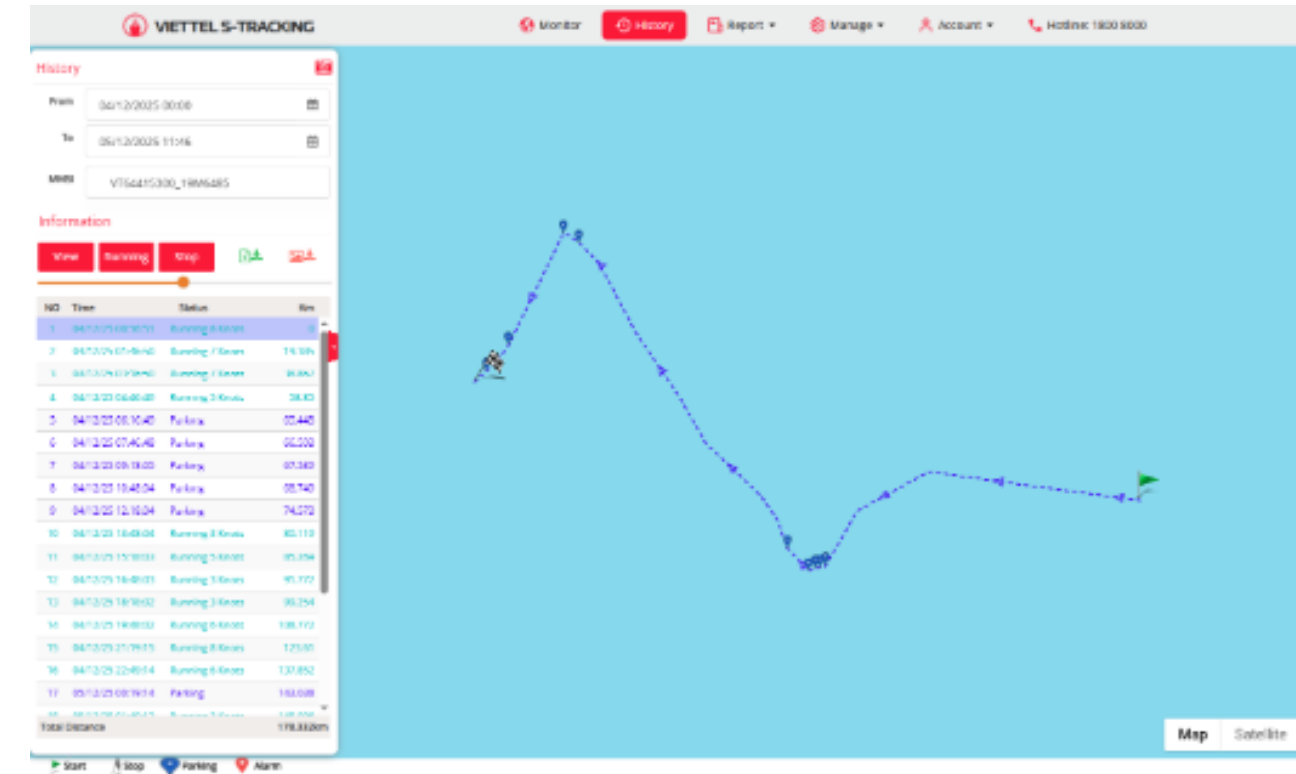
VIETTEL S-TRACKING

Monitor History Report ▾ Manage ▾ Account ▾ Hotline: 1800 8000

History

From 04/12/2025 00:00

To 05/12/2025 11:16

MMSI VT56415300_19M6485

Information

View Running Stop

| NO | Time | Status | Km |
|---|---|---|---|
| 1 | 04/12/25 00:00:00 | Running 8 Knots | 0 |
| 2 | 04/12/25 01:49:40 | Running 7 Knots | 19.189 |
| 3 | 04/12/25 03:19:40 | Running 7 Knots | 36.007 |
| 4 | 04/12/25 04:46:48 | Running 3 Knots | 38.83 |
| 5 | 04/12/25 06:16:48 | Parking | 55.440 |
| 6 | 04/12/25 07:46:48 | Parking | 66.030 |
| 7 | 04/12/25 09:18:03 | Parking | 67.360 |
| 8 | 04/12/25 10:48:04 | Parking | 68.740 |
| 9 | 04/12/25 12:18:04 | Parking | 74.070 |
| 10 | 04/12/25 13:48:04 | Running 8 Knots | 85.113 |
| 11 | 04/12/25 15:18:03 | Running 5 Knots | 85.359 |
| 12 | 04/12/25 16:48:03 | Running 5 Knots | 95.772 |
| 13 | 04/12/25 18:18:02 | Running 3 Knots | 99.254 |
| 14 | 04/12/25 19:48:02 | Running 6 Knots | 106.772 |
| 15 | 04/12/25 21:19:15 | Running 8 Knots | 123.00 |
| 16 | 04/12/25 22:49:14 | Running 6 Knots | 137.852 |
| 17 | 05/12/25 00:19:14 | Parking | 163.038 |
| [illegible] | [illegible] | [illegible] | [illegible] |

Total Distance 178.332km

Map Satellite

Start Stop Parking Alarm